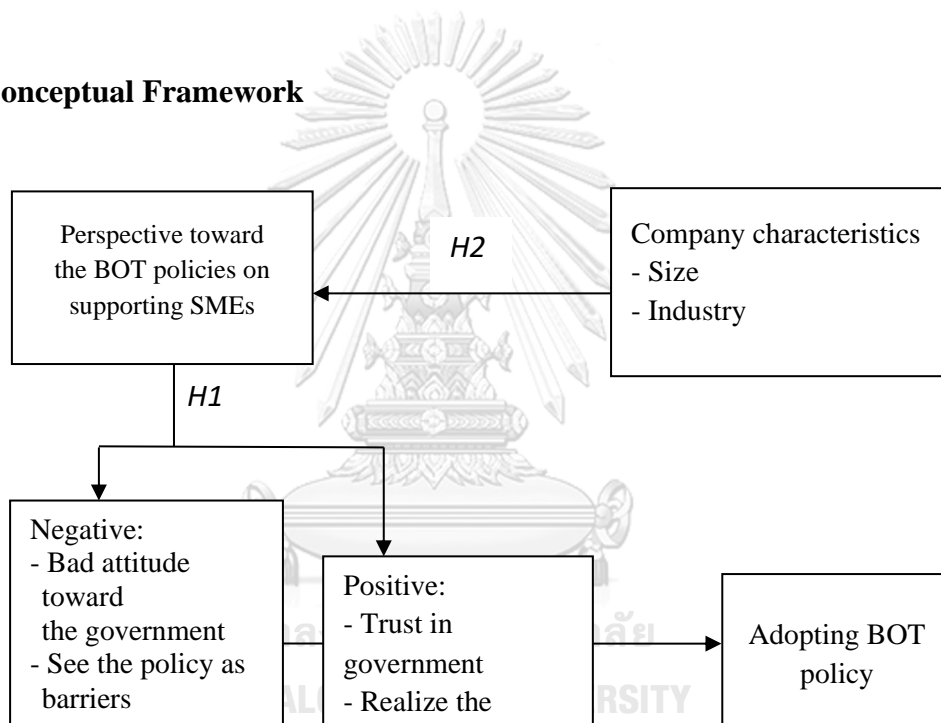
onceptual Framework

Perspective toward the BOT policies on supporting SMEs

H2

Company characteristics
- Size
- Industry

H1

Negative:
- Bad attitude toward the government
- See the policy as barriers

Positive:
- Trust in government
- Realize the

Adopting BOT policy

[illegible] ALO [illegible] RSITY